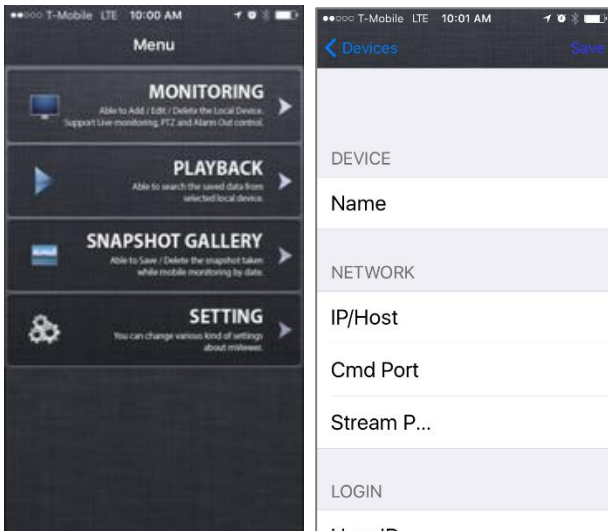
●●○○○ T-Mobile LTE 10:00 AM

Menu

MONITORING
Able to Add / Edit / Delete the Local Device. Support Live monitoring, PTZ and Alarm Out control.

PLAYBACK
Able to search the saved data from selected local device.

SNAPSHOT GALLERY
Able to Save / Delete the snapshot taken while mobile monitoring by date.

SETTING
You can change various kind of settings about mViewer.

●●○○○ T-Mobile LTE 10:01 AM

< Devices

Save

DEVICE

Name

NETWORK

IP/Host

Cmd Port

Stream P...

LOGIN

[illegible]